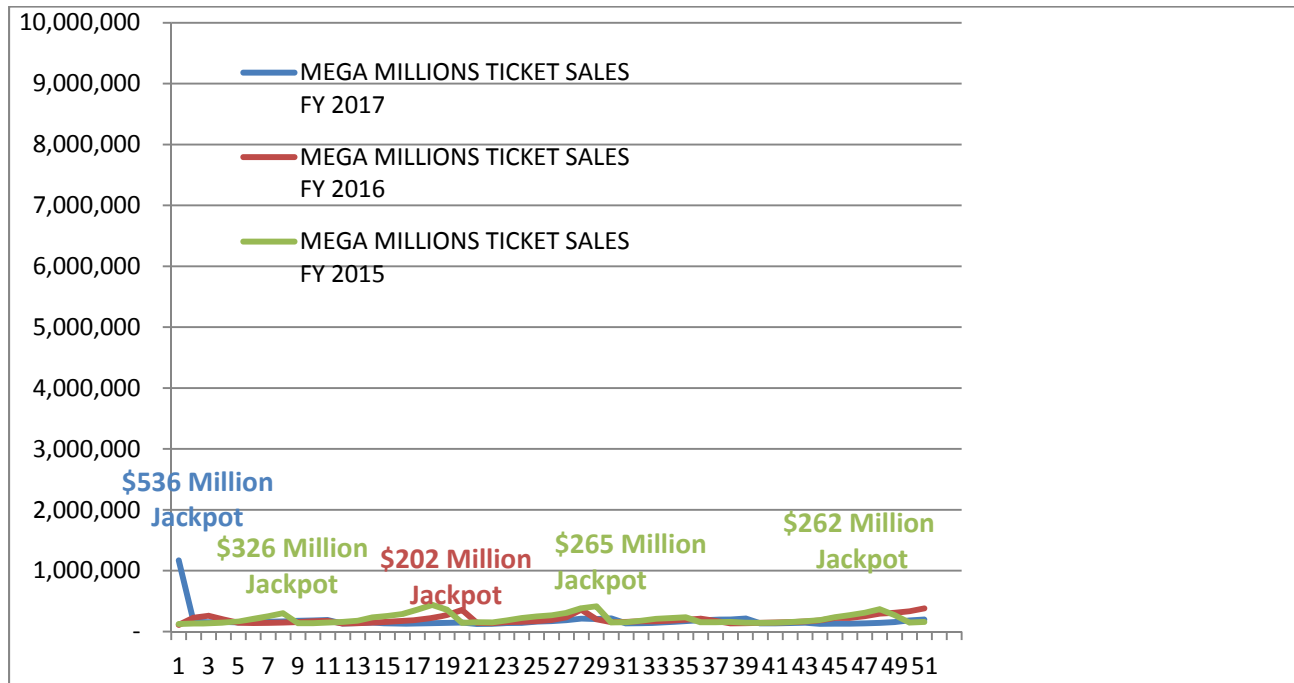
10,000,000
9,000,000
8,000,000
7,000,000
6,000,000
5,000,000
4,000,000
3,000,000
2,000,000
1,000,000
-

MEGA MILLIONS TICKET SALES FY 2017
MEGA MILLIONS TICKET SALES FY 2016
MEGA MILLIONS TICKET SALES FY 2015

$536 Million Jackpot
$326 Million Jackpot
$202 Million Jackpot
$265 Million Jackpot
$262 Million Jackpot

1 3 5 7 9 11 13 15 17 19 21 23 25 27 29 31 33 35 37 39 41 43 45 47 49 51